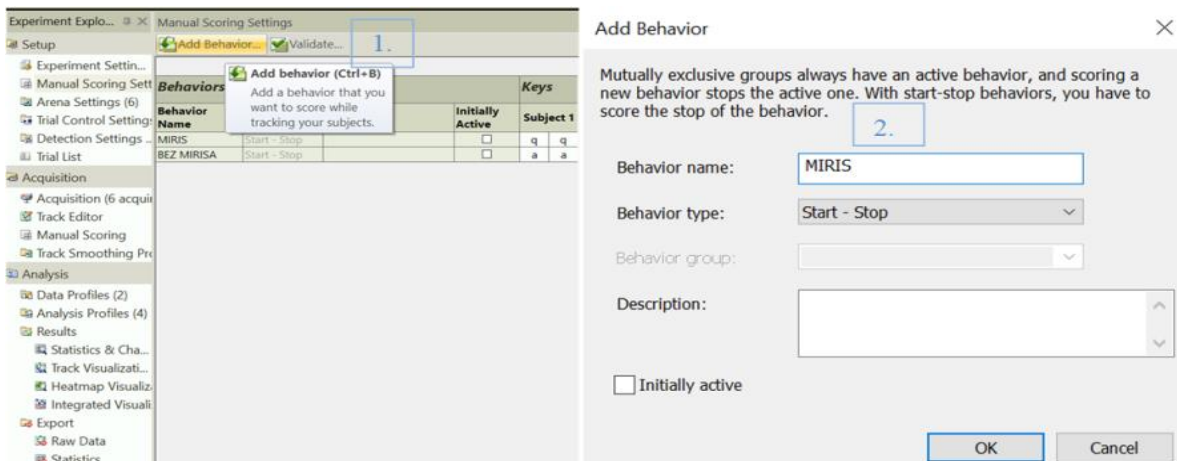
Experiment Explo... ✕ Manual Scoring Settings

Setup
Experiment Settin...
Manual Scoring Sett
Arena Settings (6)
Trial Control Setting:
Detection Settings ..
Trial List
Acquisition
Acquisition (6 acqui
Track Editor
Manual Scoring
Track Smoothing Pr
Analysis
Data Profiles (2)
Analysis Profiles (4)
Results
Statistics & Cha...
Track Visualizati...
Heatmap Visualiz
Integrated Visuali
Export
Raw Data
Statistics

Add Behavior... Validate... 1.

Add behavior (Ctrl+B)
Add a behavior that you want to score while tracking your subjects.

| Behaviors | | | Keys | |
|---|---|---|---|---|
| Behavior Name | | Initially Active | Subject 1 | |
| MIRIS | Start - Stop | ☐ | q | q |
| BEZ MIRISA | Start - Stop | ☐ | a | a |

Add Behavior ✕

Mutually exclusive groups always have an active behavior, and scoring a new behavior stops the active one. With start-stop behaviors, you have to score the stop of the behavior. 2.

Behavior name: MIRIS

Behavior type: Start - Stop

Behavior group:

Description:

Initially active

OK Cancel